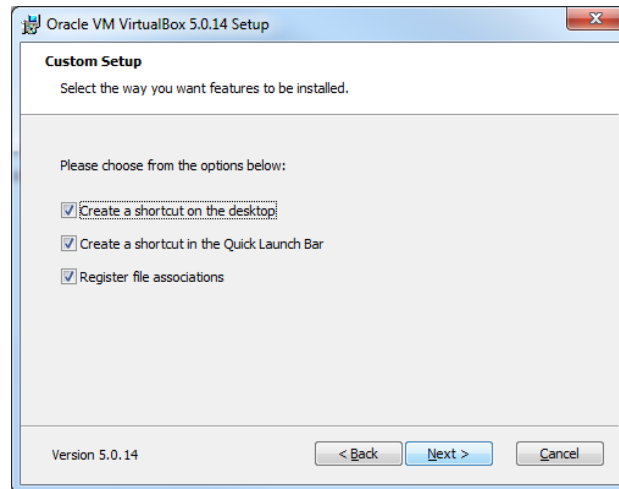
Oracle VM VirtualBox 5.0.14 Setup

Custom Setup

Select the way you want features to be installed.

Please choose from the options below:

Create a shortcut on the desktop

Create a shortcut in the Quick Launch Bar

Register file associations

Version 5.0.14

< Back

Next >

Cancel